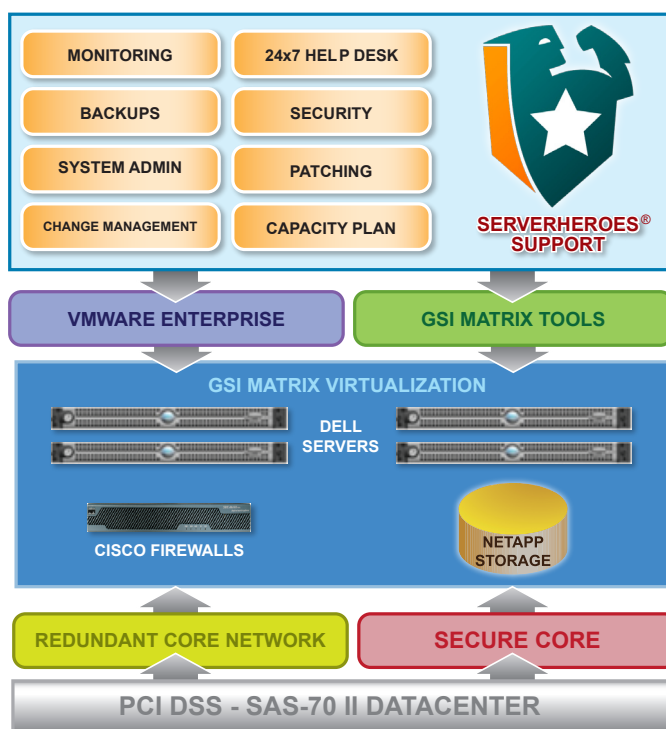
MONITORING

24x7 HELP DESK

BACKUPS

SECURITY

SYSTEM ADMIN

PATCHING

CHANGE MANAGEMENT

CAPACITY PLAN

SERVERHEROES®
SUPPORT

VMWARE ENTERPRISE

GSI MATRIX TOOLS

GSI MATRIX VIRTUALIZATION

DELL
SERVERS

CISCO FIREWALLS

NETAPP
STORAGE

REDUNDANT CORE NETWORK

SECURE CORE

PCI DSS - SAS-70 II DATACENTER